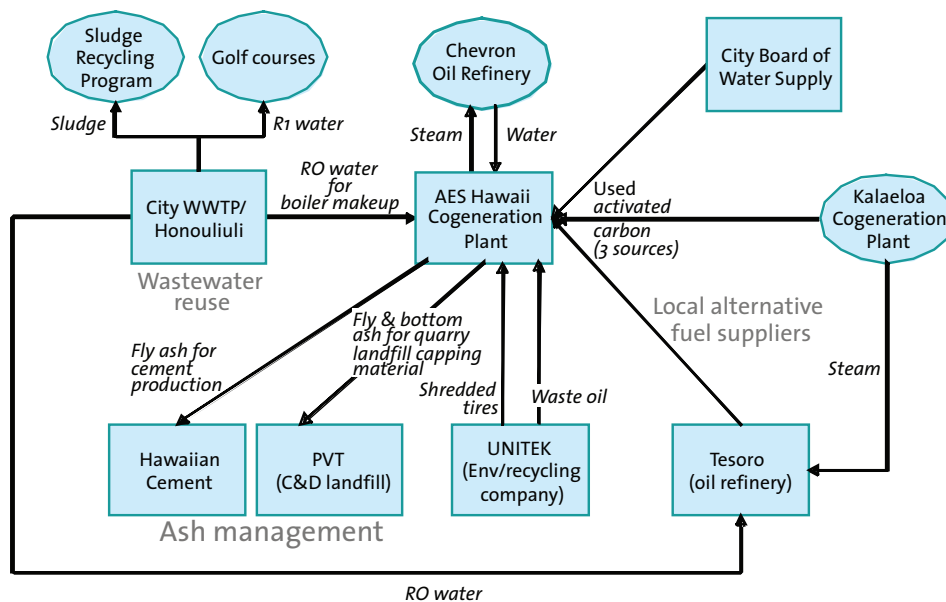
Sludge Recycling Program

Golf courses

Chevron Oil Refinery

City Board of Water Supply

Sludge

R1 water

Steam

Water

RO water for boiler makeup

City WWTP/ Honouliuli

AES Hawaii Cogeneration Plant

Used activated carbon (3 sources)

Kalaeloa Cogeneration Plant

Wastewater reuse

Local alternative fuel suppliers

Fly ash for cement production

Fly & bottom ash for quarry landfill capping material

Shredded tires

Waste oil

Steam

Hawaiian Cement

PVT (C&D landfill)

UNITEK (Env/recycling company)

Tesoro (oil refinery)

Ash management

RO water